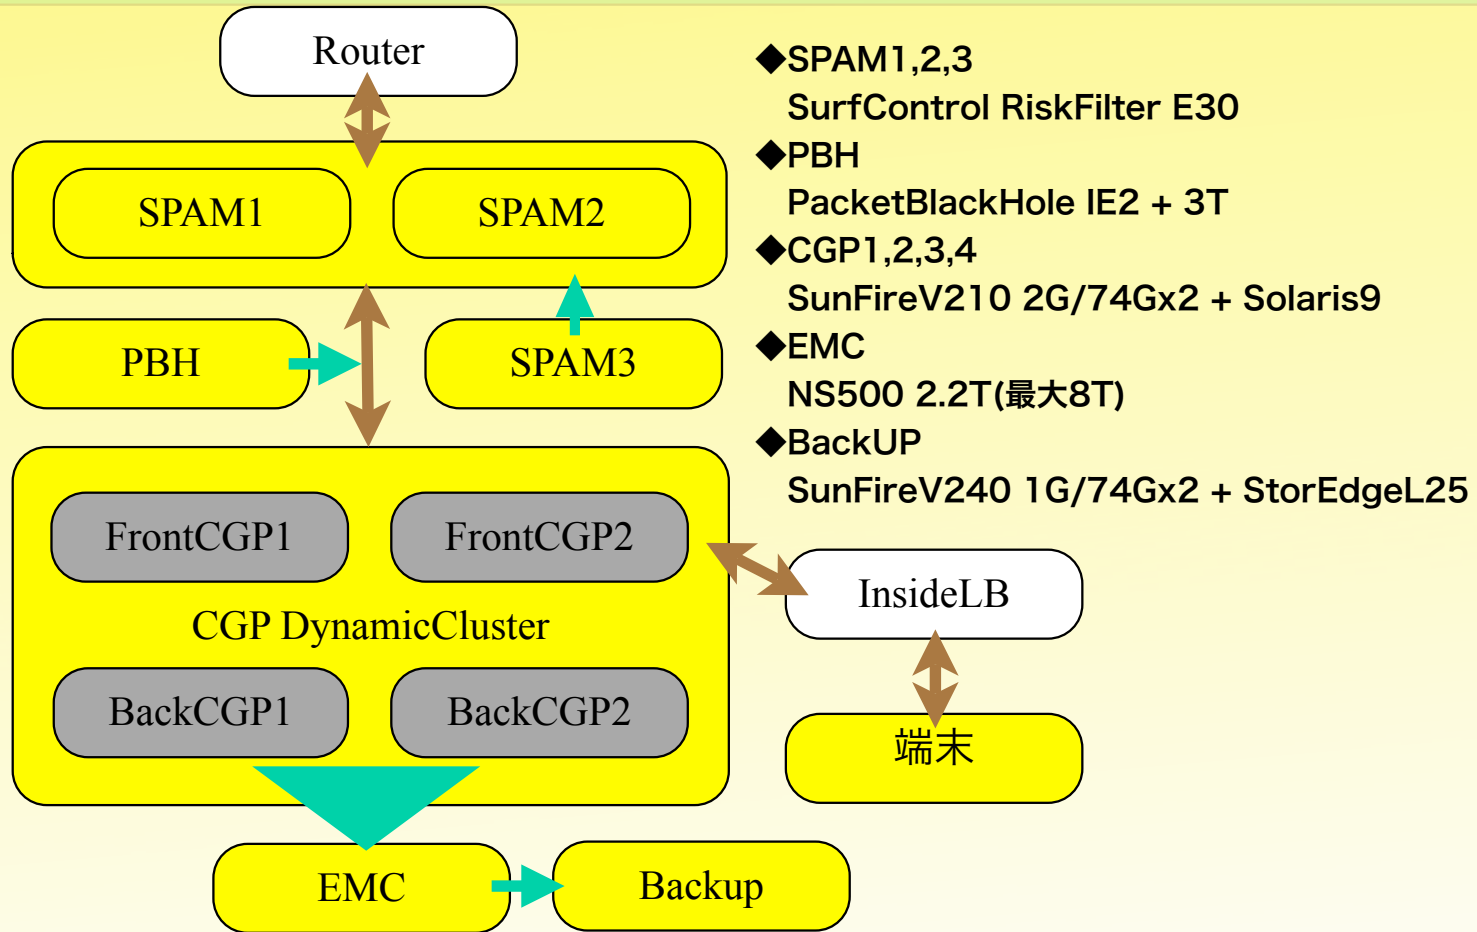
Router

SPAM1

SPAM2

PBH

SPAM3

FrontCGP1

FrontCGP2

CGP DynamicCluster

BackCGP1

BackCGP2

InsideLB

端末

EMC

Backup

◆SPAM1,2,3
SurfControl RiskFilter E30
◆PBH
PacketBlackHole IE2 + 3T
◆CGP1,2,3,4
SunFireV210 2G/74Gx2 + Solaris9
◆EMC
NS500 2.2T(最大8T)
◆BackUP
SunFireV240 1G/74Gx2 + StorEdgeL25